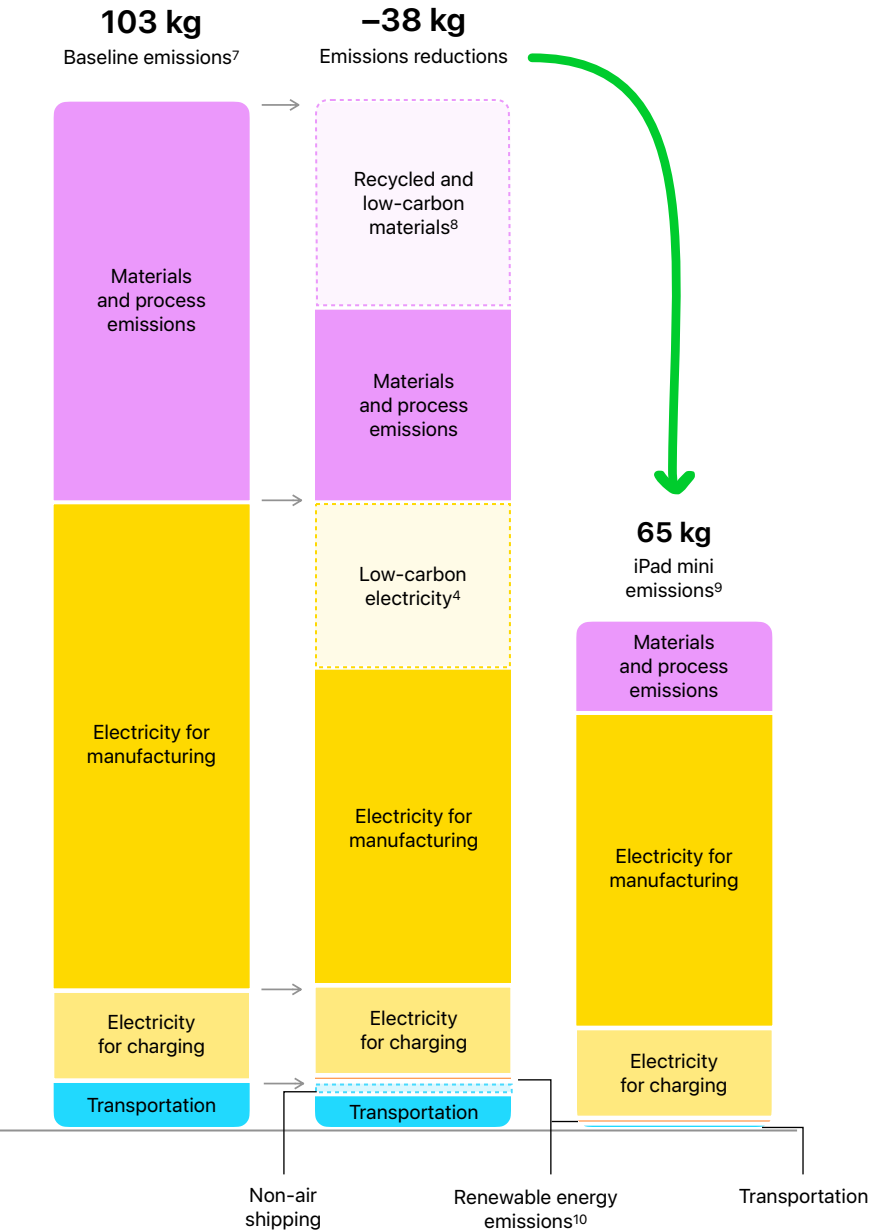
103 kg
Baseline emissions$^7$

–38 kg
Emissions reductions

Materials and process emissions

Electricity for manufacturing

Electricity for charging

Transportation

Recycled and low-carbon materials$^8$

Materials and process emissions

Low-carbon electricity$^4$

Electricity for manufacturing

Electricity for charging

Transportation

65 kg
iPad mini emissions$^9$

Materials and process emissions

Electricity for manufacturing

Electricity for charging

Non-air shipping

Renewable energy emissions$^{10}$

Transportation